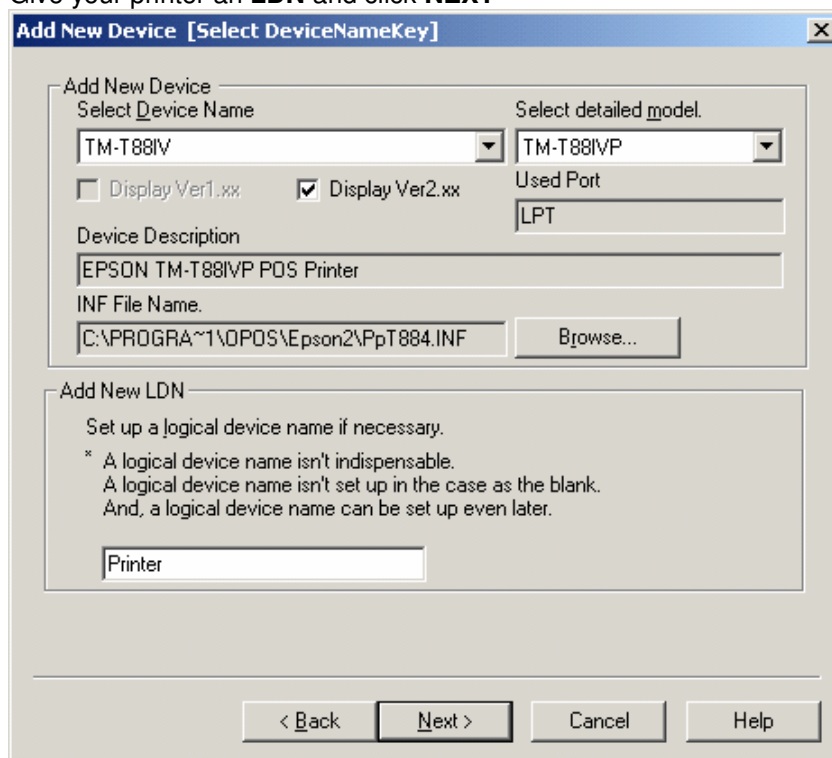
Give your printer an LDN and click NEXT

Add New Device [Select DeviceNameKey]

Add New Device
Select Device Name
TM-T88IV
Select detailed model.
TM-T88IVP
Display Ver1.xx
Display Ver2.xx
Used Port
LPT
Device Description
EPSON TM-T88IVP POS Printer
INF File Name.
C:\PROGRA~1\OPOS\Epson2\PpT884.INF
Browse...

Add New LDN
Set up a logical device name if necessary.
* A logical device name isn't indispensable.
A logical device name isn't set up in the case as the blank.
And, a logical device name can be set up even later.
Printer

< Back
Next >
Cancel
Help